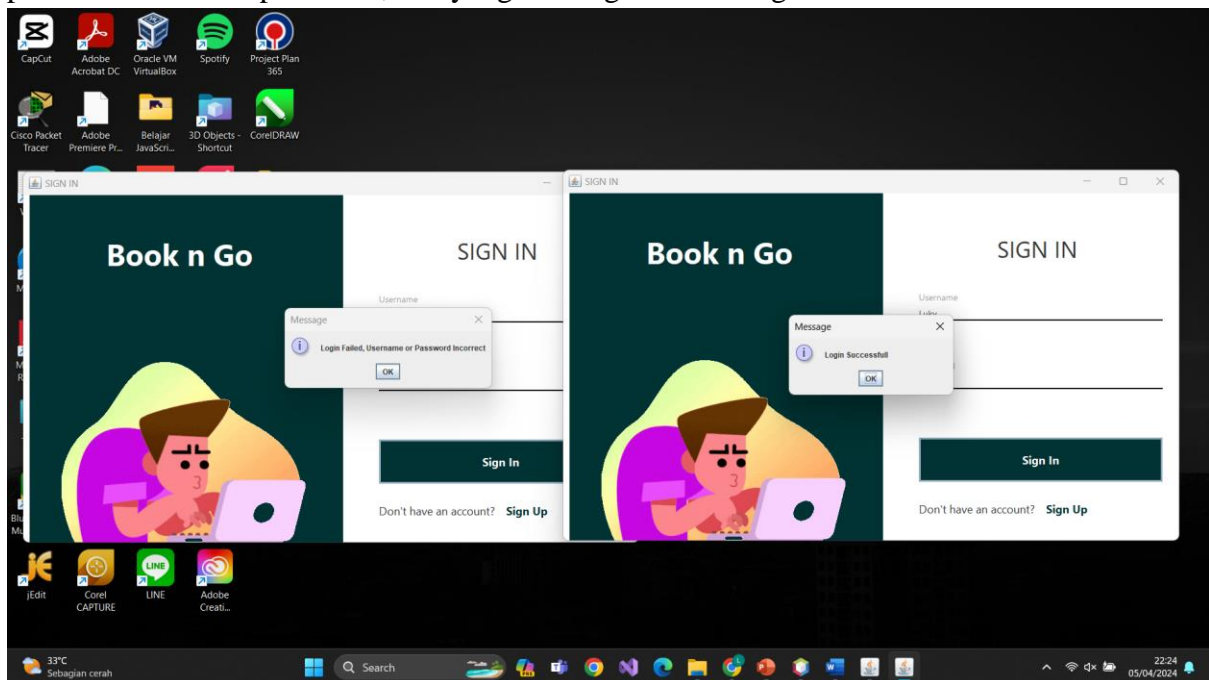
CapCut
Adobe Acrobat DC
Oracle VM VirtualBox
Spotify
Project Plan 365

Cisco Packet Tracer
Adobe Premiere Pr...
Belajar JavaScri...
3D Objects - Shortcut
CorelDRAW

SIGN IN

Book n Go

SIGN IN

Username

Message

Login Failed, Username or Password Incorrect

OK

Sign In

Don't have an account? Sign Up

SIGN IN

Book n Go

SIGN IN

Username

Message

Login Successfull

OK

Sign In

Don't have an account? Sign Up

jEdit
Corel CAPTURE
LINE
Adobe Creati...

33°C
Sebagian cerah

Search

22:24
05/04/2024